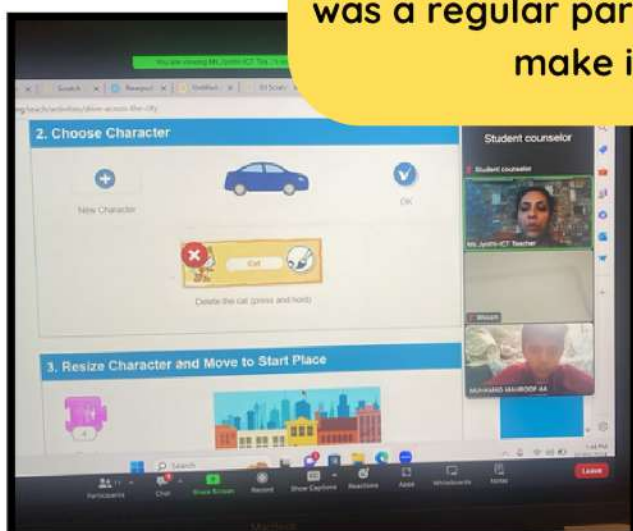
was a regular par
make i

You are viewing Ms. Jyothi-ICT Tea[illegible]

Scratch | Newspool | Untitled | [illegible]

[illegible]/teach/activities/drive-across-the-city

2. Choose Character

New Character

OK

Cat

Delete the cat (press and hold)

3. Resize Character and Move to Start Place

Student counselor

Student counselor

Ms. Jyothi-ICT Teacher

Minum

MUHAMMAD MAHBOOF AA

Search

Participants

Chat

Share Screen

Record

Show Captions

Reactions

Apps

Whiteboards

Notes

Leave